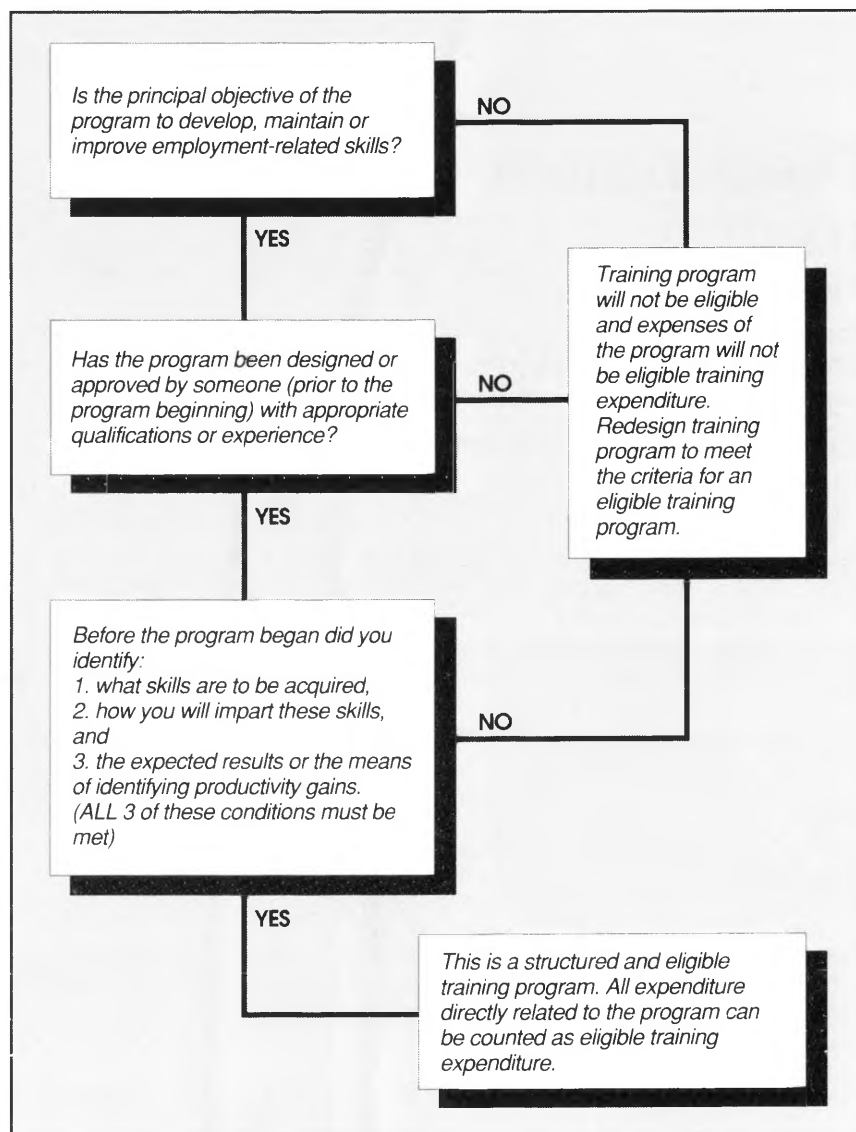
Is the principal objective of the program to develop, maintain or improve employment-related skills?

NO

YES

Training program will not be eligible and expenses of the program will not be eligible training expenditure. Redesign training program to meet the criteria for an eligible training program.

Has the program been designed or approved by someone (prior to the program beginning) with appropriate qualifications or experience?

NO

YES

Before the program began did you identify:
1. what skills are to be acquired,
2. how you will impart these skills, and
3. the expected results or the means of identifying productivity gains.
(ALL 3 of these conditions must be met)

NO

YES

This is a structured and eligible training program. All expenditure directly related to the program can be counted as eligible training expenditure.